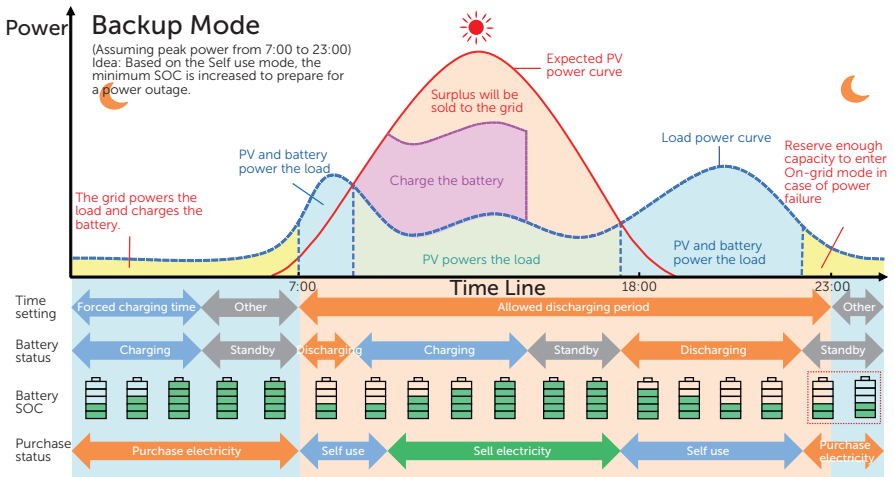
Power

Backup Mode

(Assuming peak power from 7:00 to 23:00)
Idea: Based on the Self use mode, the minimum SOC is increased to prepare for a power outage.

Expected PV power curve

Surplus will be sold to the grid

Charge the battery

Load power curve

PV and battery power the load

Reserve enough capacity to enter On-grid mode in case of power failure

The grid powers the load and charges the battery.

PV powers the load

PV and battery power the load

Time Line

7:00

18:00

23:00

Time setting

Forced charging time

Other

Allowed discharging period

Other

Battery status

Charging

Standby

Discharging

Charging

Standby

Discharging

Standby

Battery SOC

Purchase status

Purchase electricity

Self use

Sell electricity

Self use

Purchase electricity